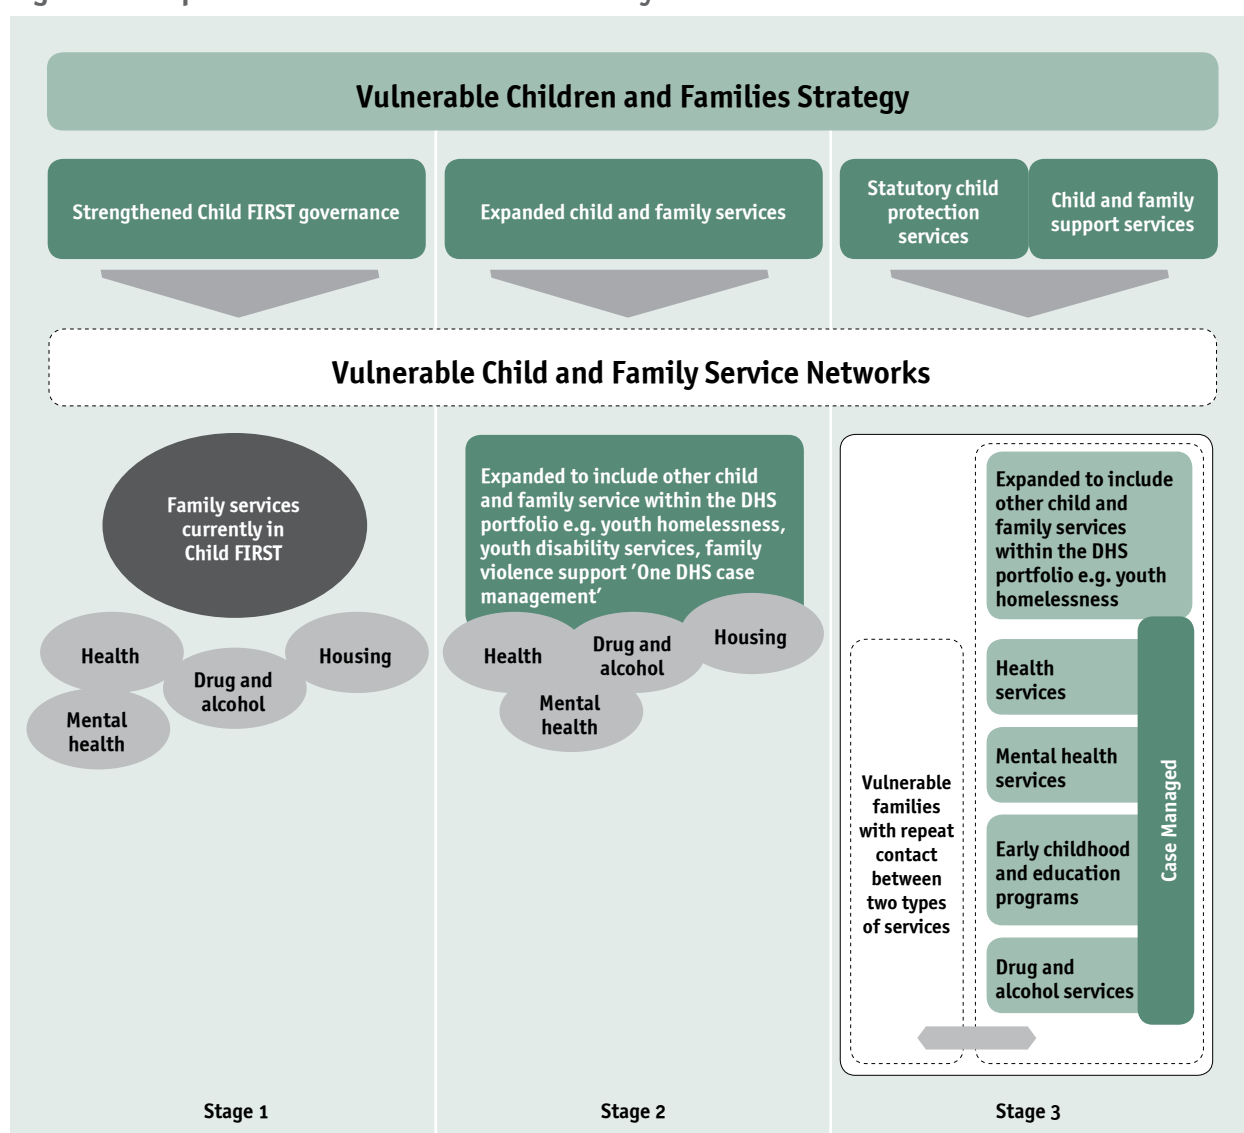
Vulnerable Children and Families Strategy

Strengthened Child FIRST governance

Expanded child and family services

Statutory child protection services

Child and family support services

Vulnerable Child and Family Service Networks

Family services currently in Child FIRST

Health

Housing

Drug and alcohol

Mental health

Expanded to include other child and family service within the DHS portfolio e.g. youth homelessness, youth disability services, family violence support 'One DHS case management'

Health

Drug and alcohol

Housing

Mental health

Vulnerable families with repeat contact between two types of services

Expanded to include other child and family services within the DHS portfolio e.g. youth homelessness

Health services

Mental health services

Early childhood and education programs

Drug and alcohol services

Case Managed

Stage 1

Stage 2

Stage 3